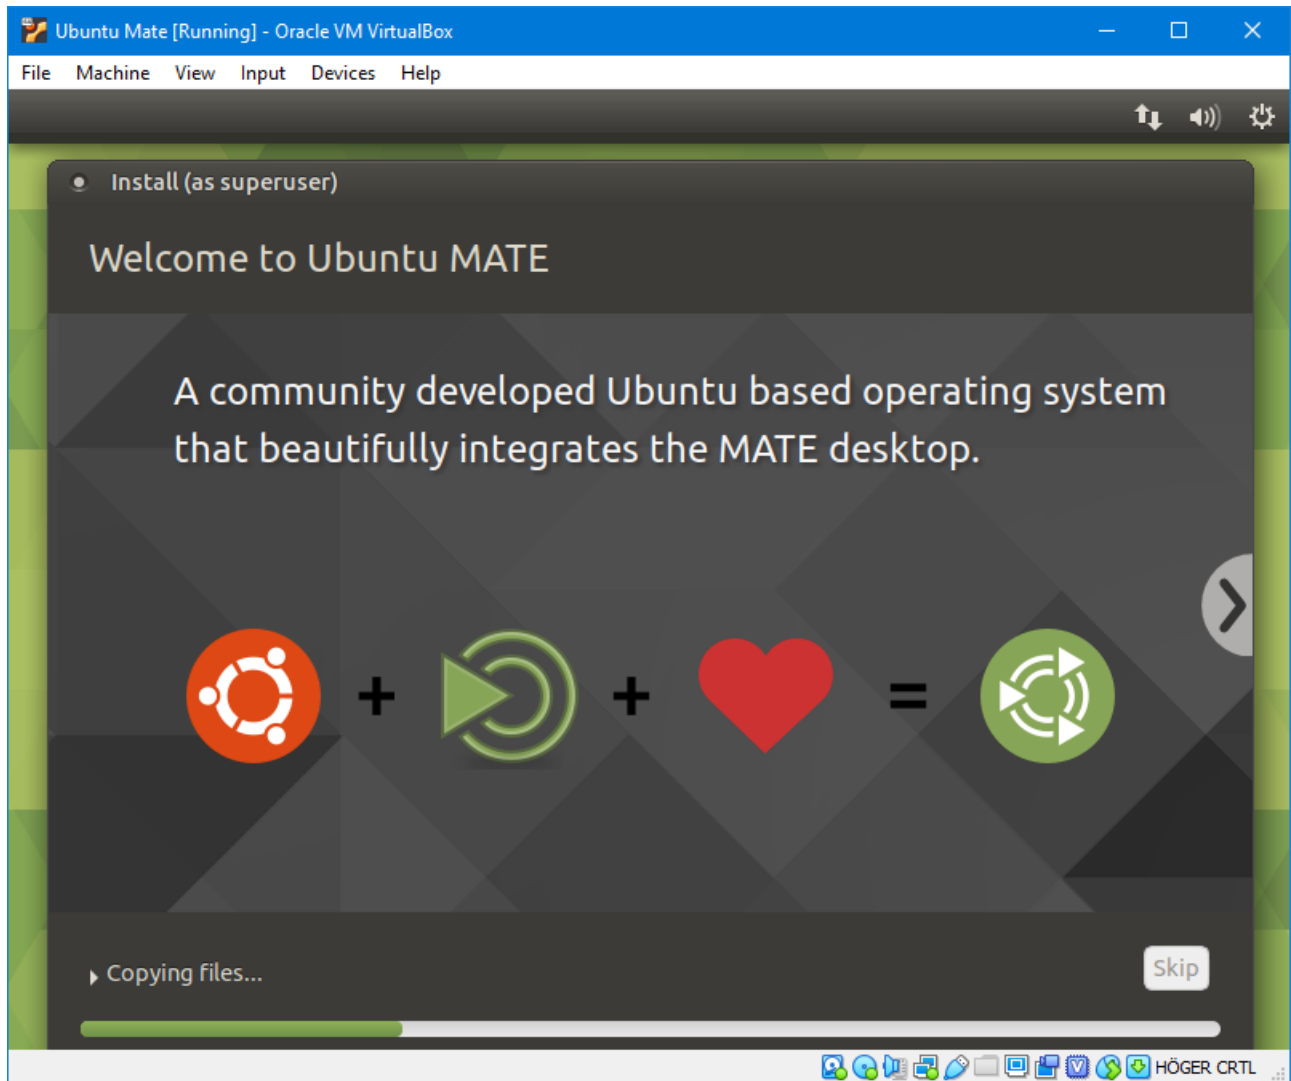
Ubuntu Mate [Running] - Oracle VM VirtualBox

File Machine View Input Devices Help

Install (as superuser)

Welcome to Ubuntu MATE

A community developed Ubuntu based operating system that beautifully integrates the MATE desktop.

+ + =

Copying files...

Skip

HÖGER CRTL